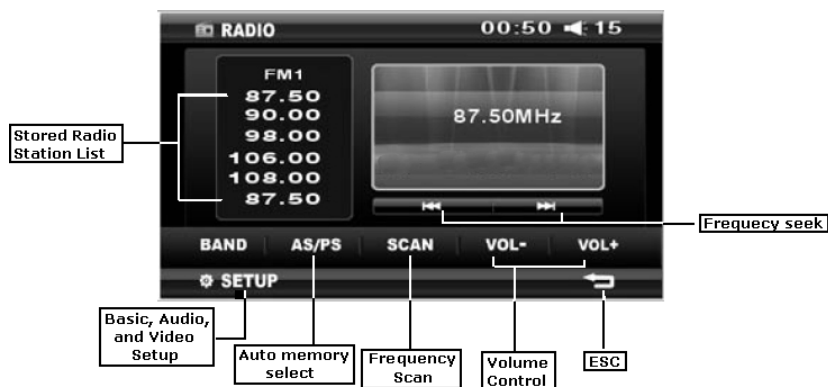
RADIO

00:50 15

FM1
87.50
90.00
98.00
106.00
108.00
87.50

87.50MHz

Stored Radio Station List

Frequecy seek

BAND
AS/PS
SCAN
VOL-
VOL+

SETUP

Basic, Audio, and Video Setup

Auto memory select

Frequency Scan

Volume Control

ESC